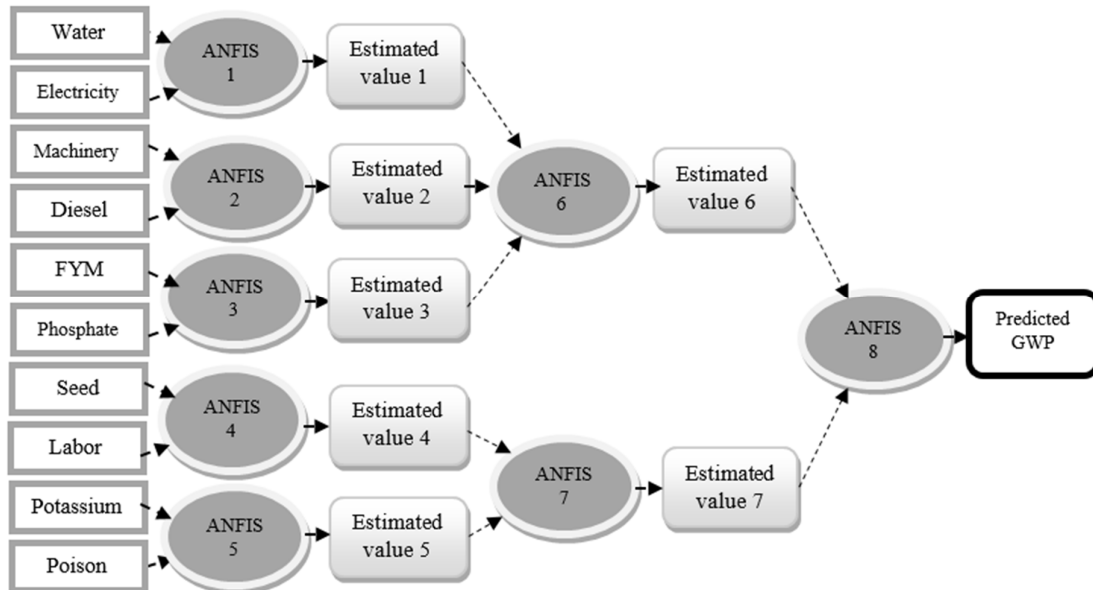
Water

Electricity

ANFIS 1

Estimated value 1

Machinery

Diesel

ANFIS 2

Estimated value 2

ANFIS 6

Estimated value 6

FYM

Phosphate

ANFIS 3

Estimated value 3

ANFIS 8

Predicted GWP

Seed

Labor

ANFIS 4

Estimated value 4

ANFIS 7

Estimated value 7

Potassium

Poison

ANFIS 5

Estimated value 5